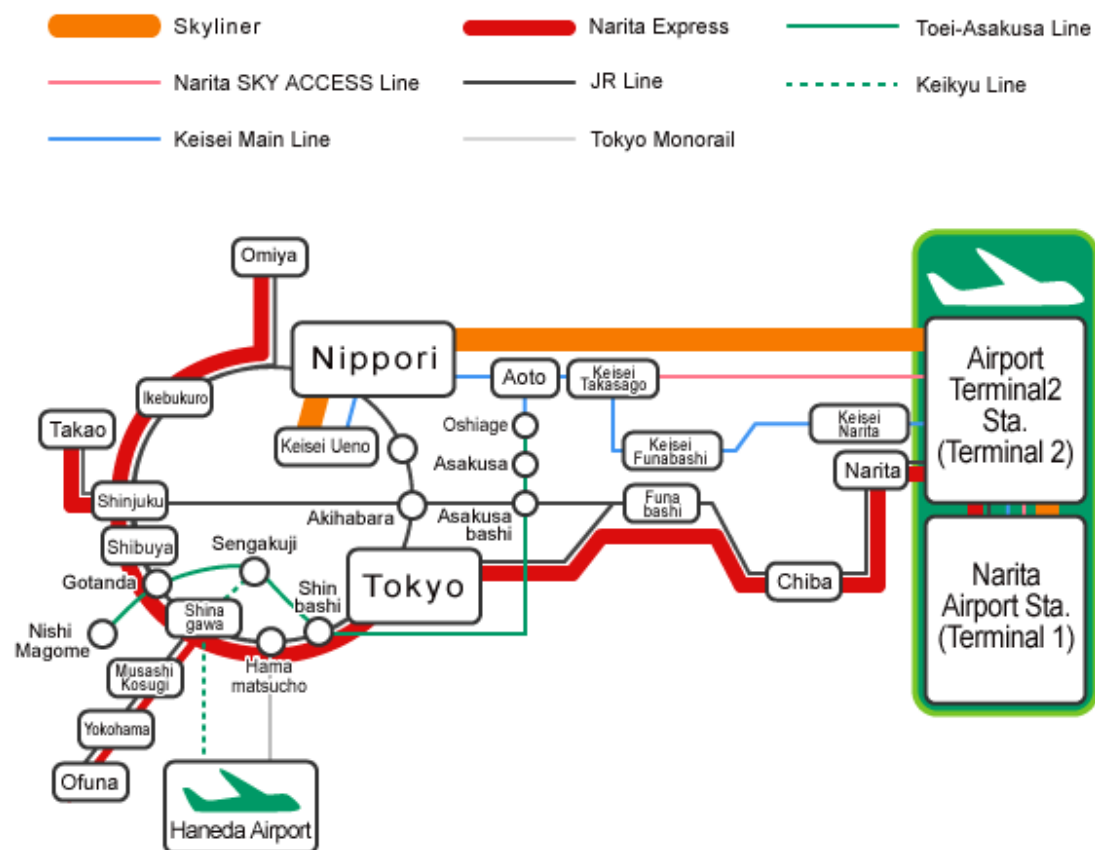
Skyliner
Narita Express
Toei-Asakusa Line
Narita SKY ACCESS Line
JR Line
Keikyu Line
Keisei Main Line
Tokyo Monorail

Omiya
Nippori
Aoto
Keisei Takasago
Airport Terminal2 Sta. (Terminal 2)
Ikebukuro
Takao
Keisei Ueno
Oshiage
Keisei Funabashi
Keisei Narita
Asakusa
Narita
Shinjuku
Akihabara
Asakusa bashi
Funa bashi
Shibuya
Sengakuji
Gotanda
Shin bashi
Tokyo
Chiba
Narita Airport Sta. (Terminal 1)
Shina gawa
Nishi Magome
Hama matsucho
Musashi Kosugi
Yokohama
Ofuna
Haneda Airport